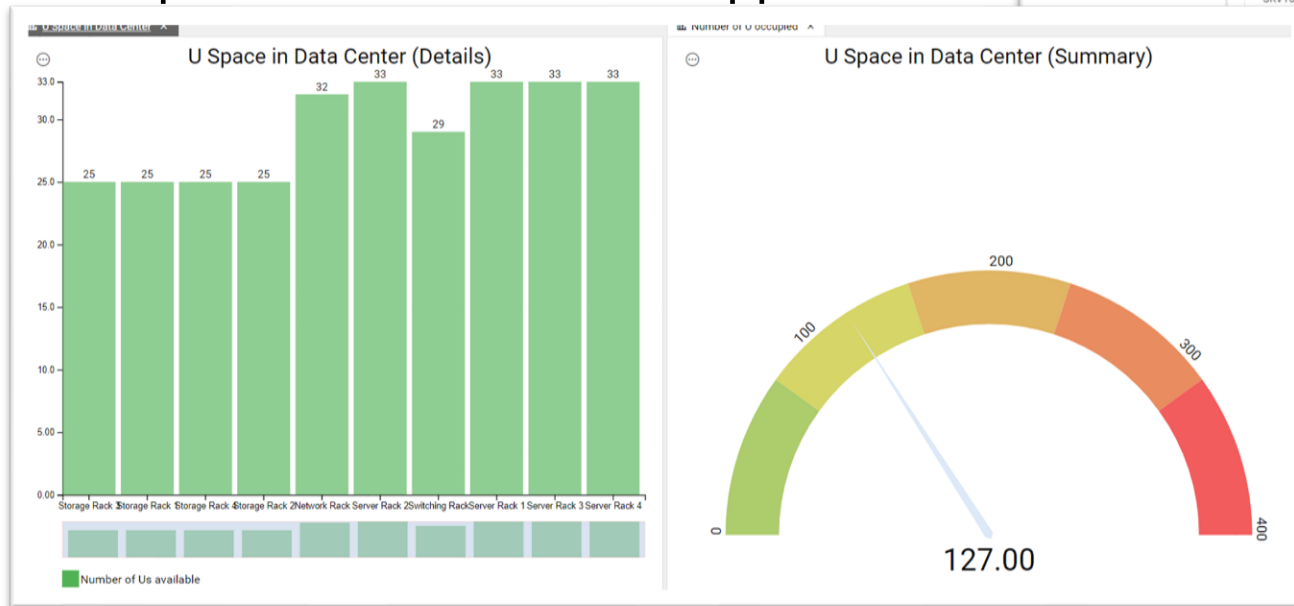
U Space in Data Center ×

Number of U occupied ×

U Space in Data Center (Details)

33.0
30.0
25.0
20.0
15.0
10.0
5.00
0.00

25 25 25 25 32 33 29 33 33 33

Storage Rack 3 Storage Rack 1 Storage Rack 4 Storage Rack 2 Network Rack Server Rack 2 Switching Rack Server Rack 1 Server Rack 3 Server Rack 4

Number of Us available

U Space in Data Center (Summary)

0
100
200
300
400

127.00